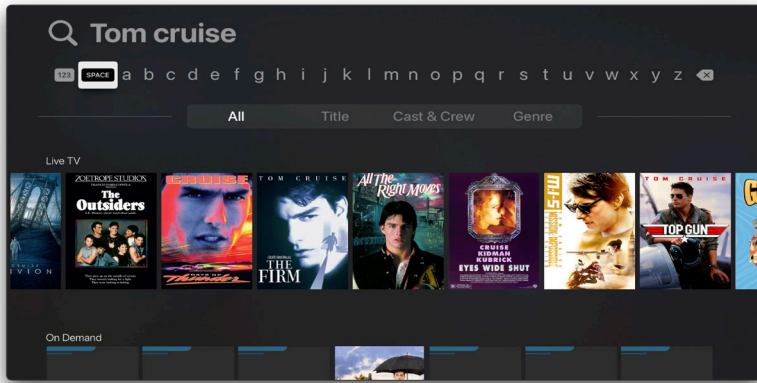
Tom cruise

123 SPACE a b c d e f g h i j k l m n o p q r s t u v w x y z

All Title Cast & Crew Genre

Live TV

IVION

ZOETROPE STUDIOS

The Outsiders

CRUISE

DAYS OF Thunder

TOM CRUISE

THE FIRM

All The Right Moves

CRUISE KIDMAN KUBRICK

EYES WIDE SHUT

M:I-5

TOM CRUISE

TOP GUN

On Demand